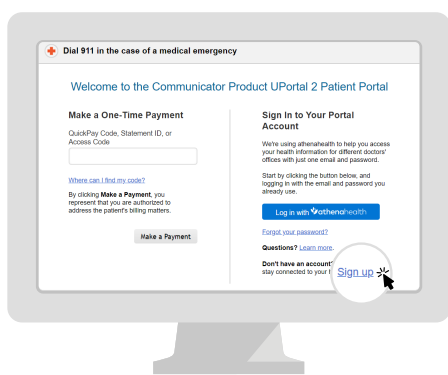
Dial 911 in the case of a medical emergency

Welcome to the Communicator Product UPortal 2 Patient Portal

Make a One-Time Payment

QuickPay Code, Statement ID, or Access Code

Where can I find my code?

By clicking **Make a Payment**, you represent that you are authorized to address the patient's billing matters.

Make a Payment

Sign In to Your Portal Account

We're using athenahealth to help you access your health information for different doctors' offices with just one email and password.

Start by clicking the button below, and logging in with the email and password you already use.

Log in with athenahealth

Forgot your password?

**Questions?** Learn more.

**Don't have an account**
stay connected to your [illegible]

Sign up